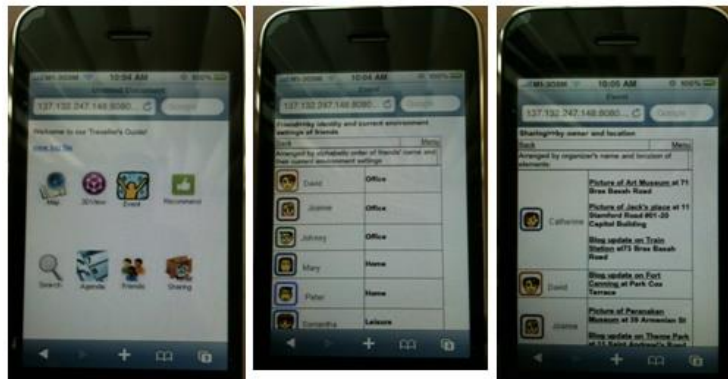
M1-3G 10:04 AM 100%
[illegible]
137.132.247.146:8080
Google

Welcome to our 'Traveller's Guide'
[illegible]

Map
3DView
Event
Recommend
Search
Agenda
Friends
Sharing

M1-3G 10:04 AM 100%
Event
137.132.247.146:8080
Google

Friends by identity and current environment settings of friends
Back
Menu
Arranged by alphabetic order of friends' name and their current environment settings

| David | Office |
|---|---|
| Joanne | Office |
| Johnny | Office |
| Mary | Home |
| Peter | Home |
| Samantha | Leisure |

M1-3G 10:05 AM 100%
Event
137.132.247.146:8080
Google

Sharing by owner and location
Back
Menu
Arranged by organizer's name and location of elements

| Catherine | Picture of Art Museum at 71 Bras Basah Road<br>Picture of Jack's place at 11 Stamford Road #01-20 Capitol Building<br>Blog update on Train Station at 73 Bras Basah Road |
|---|---|
| David | Blog update on Fort Canning at Park Cox Terrace |
| Joanne | Picture of Peranakan Museum at 39 Armenian St<br>Blog update on Theme Park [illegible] |